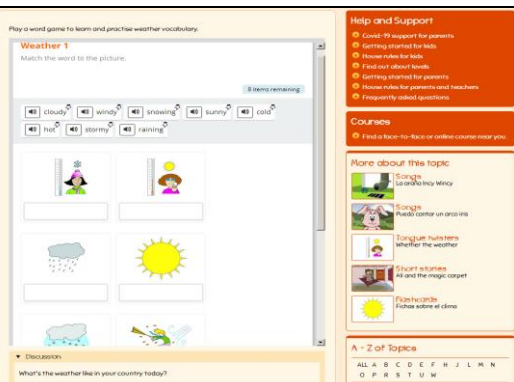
Play a word game to learn and practise weather vocabulary.

Weather 1

Match the word to the picture.

8 items remaining

cloudy windy snowing sunny cold hot stormy raining

▼ Discussion

What's the weather like in your country today?

Help and Support

Covid-19 support for parents
Getting started for kids
House rules for kids
Find out about levels
Getting started for parents
House rules for parents and teachers
Frequently asked questions

Courses

Find a face-to-face or online course near you.

More about this topic

Songs
La araña Incy Wincy

Songs
Puedo cantar un arco iris

Tongue twisters
Whether the weather

Short stories
Ali and the magic carpet

Flashcards
Fichas sobre el clima

A - Z of Topics

ALL A B C D E F H J L M N O P R S T U W